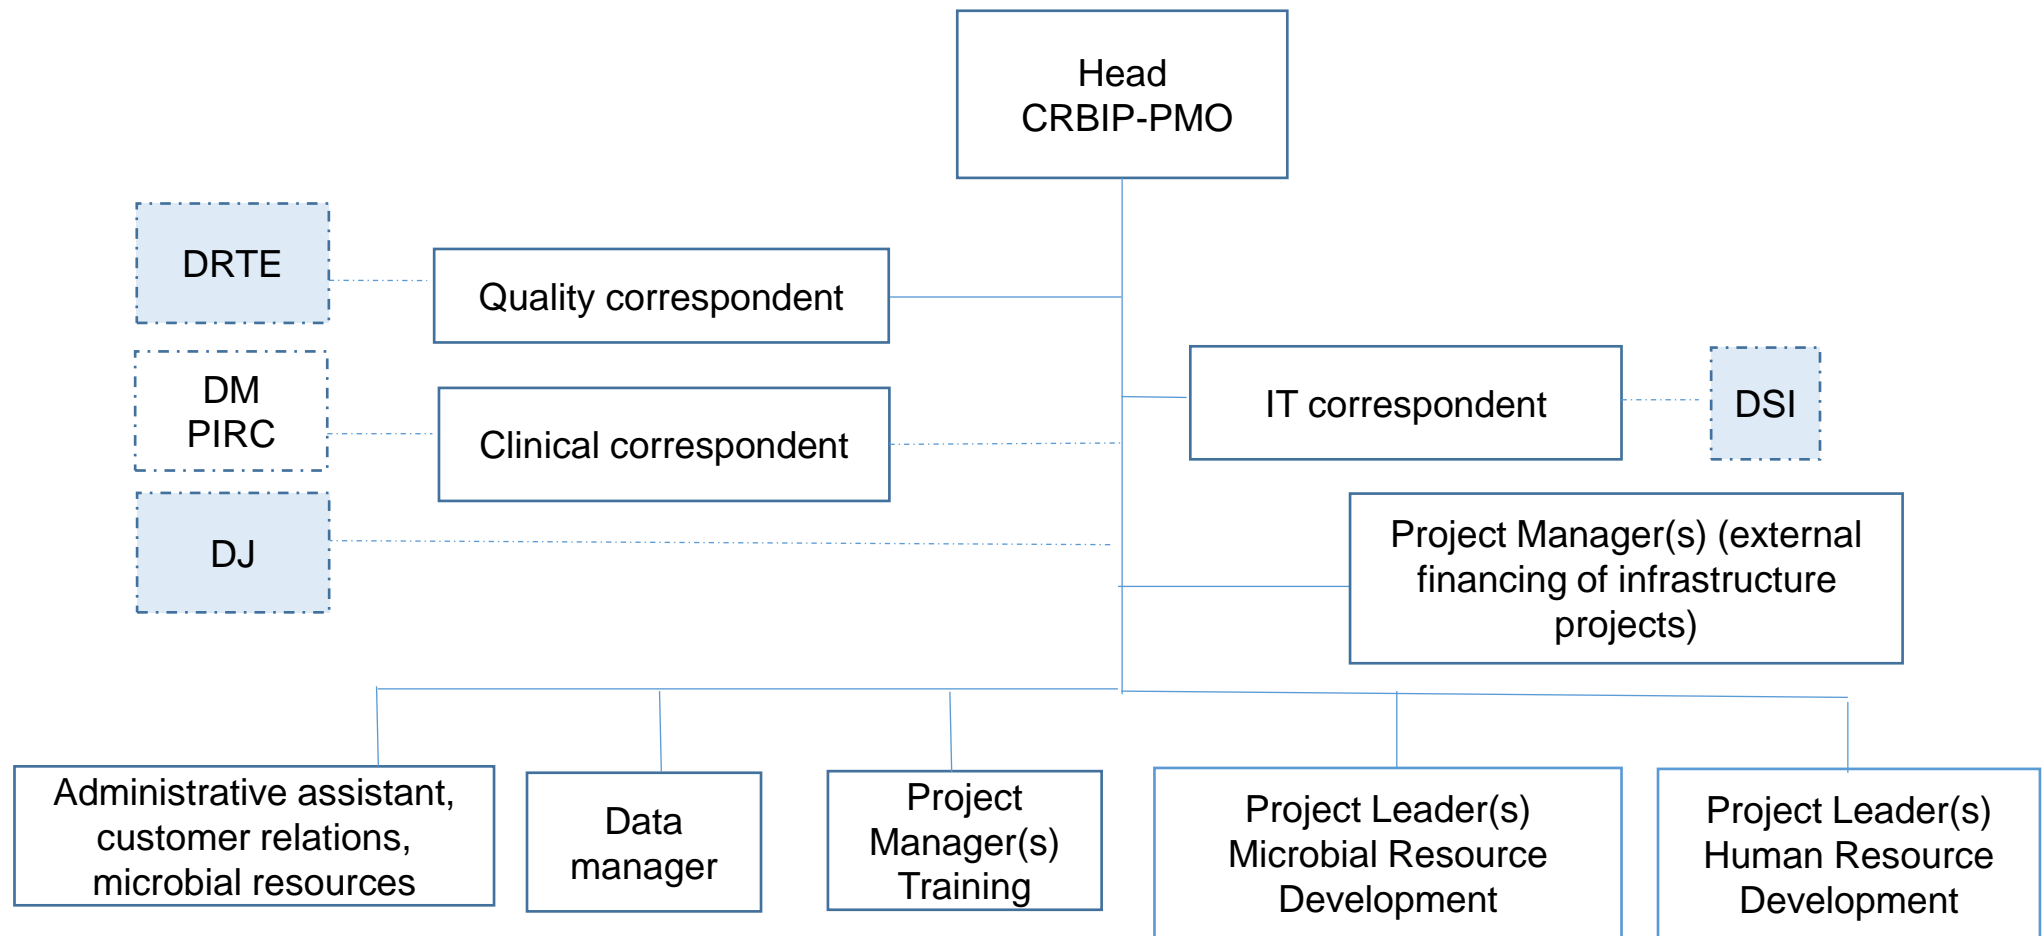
Head
CRBIP-PMO

DRTE

Quality correspondent

DM
PIRC

Clinical correspondent

DJ

IT correspondent

DSI

Project Manager(s) (external financing of infrastructure projects)

Administrative assistant, customer relations, microbial resources

Data manager

Project Manager(s) Training

Project Leader(s) Microbial Resource Development

Project Leader(s) Human Resource Development